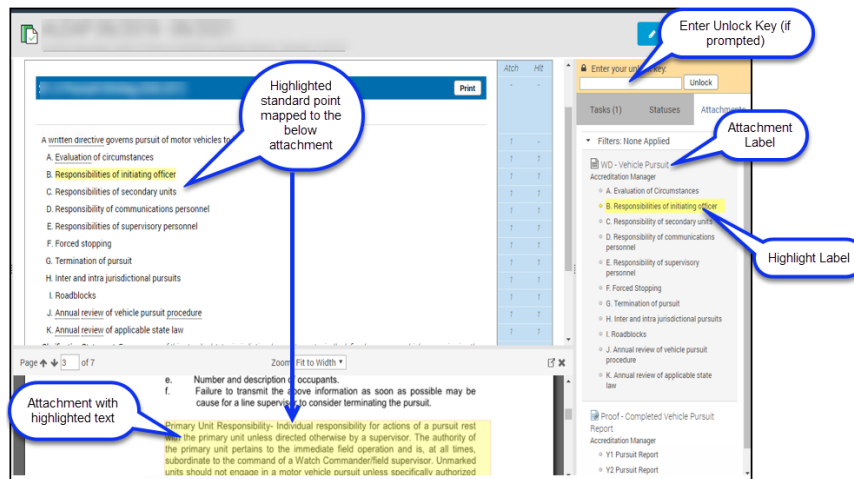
Enter Unlock Key (if prompted)

Print

Atch Ht

Highlighted standard point mapped to the below attachment

A written directive governs pursuit of motor vehicles to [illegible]
A. Evaluation of circumstances
B. Responsibilities of initiating officer
C. Responsibilities of secondary units
D. Responsibility of communications personnel
E. Responsibilities of supervisory personnel
F. Forced stopping
G. Termination of pursuit
H. Inter and intra jurisdictional pursuits
I. Roadblocks
J. Annual review of vehicle pursuit procedure
K. Annual review of applicable state law

Page 3 of 7

Zoom Fit to Width

e. Number and description of occupants.
f. Failure to transmit the above information as soon as possible may be cause for a line supervisor to consider terminating the pursuit.

Primary Unit Responsibility- Individual responsibility for actions of a pursuit rest with the primary unit unless directed otherwise by a supervisor. The authority of the primary unit pertains to the immediate field operation and is, at all times, subordinate to the command of a Watch Commander/field supervisor. Unmarked units should not engage in a motor vehicle pursuit unless specifically authorized

Attachment with highlighted text

Enter your unlock key:
Unlock

Tasks (1) Statuses Attachments

Attachment Label

Filters: None Applied

WD - Vehicle Pursuit
Accreditation Manager
A. Evaluation of Circumstances
B. Responsibilities of initiating officer
C. Responsibility of secondary units
D. Responsibility of communications personnel
E. Responsibility of supervisory personnel
F. Forced Stopping
G. Termination of pursuit
H. Inter and intra jurisdictional pursuits
I. Roadblocks
J. Annual review of vehicle pursuit procedure
K. Annual review of applicable state law

Highlight Label

Proof - Completed Vehicle Pursuit Report
Accreditation Manager
Y1 Pursuit Report
Y2 Pursuit Report